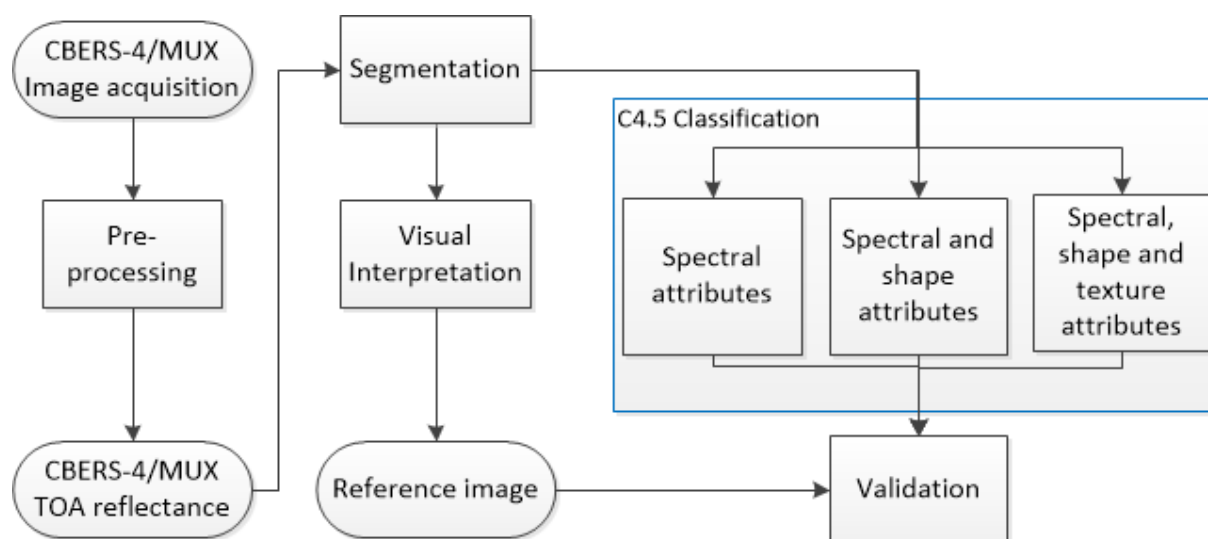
CBERS-4/MUX Image acquisition

Pre-processing

CBERS-4/MUX TOA reflectance

Segmentation

Visual Interpretation

Reference image

C4.5 Classification

Spectral attributes

Spectral and shape attributes

Spectral, shape and texture attributes

Validation